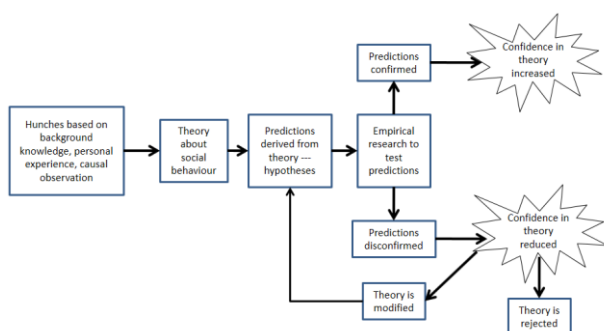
Hunches based on background knowledge, personal experience, causal observation

Theory about social behaviour

Predictions derived from theory --- hypotheses

Empirical research to test predictions

Predictions confirmed

Confidence in theory increased

Predictions disconfirmed

Confidence in theory reduced

Theory is modified

Theory is rejected